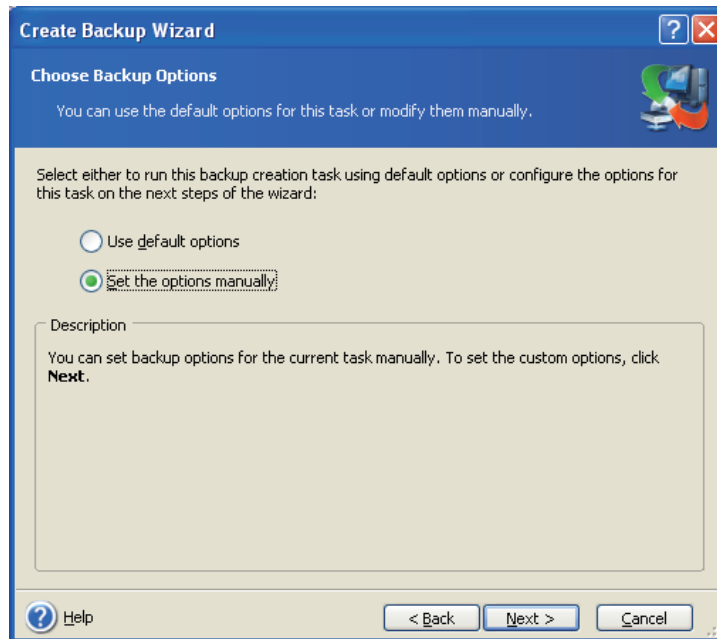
Create Backup Wizard

Choose Backup Options

You can use the default options for this task or modify them manually.

Select either to run this backup creation task using default options or configure the options for this task on the next steps of the wizard:

Use default options

Set the options manually

Description

You can set backup options for the current task manually. To set the custom options, click **Next**.

Help

< Back

Next >

Cancel